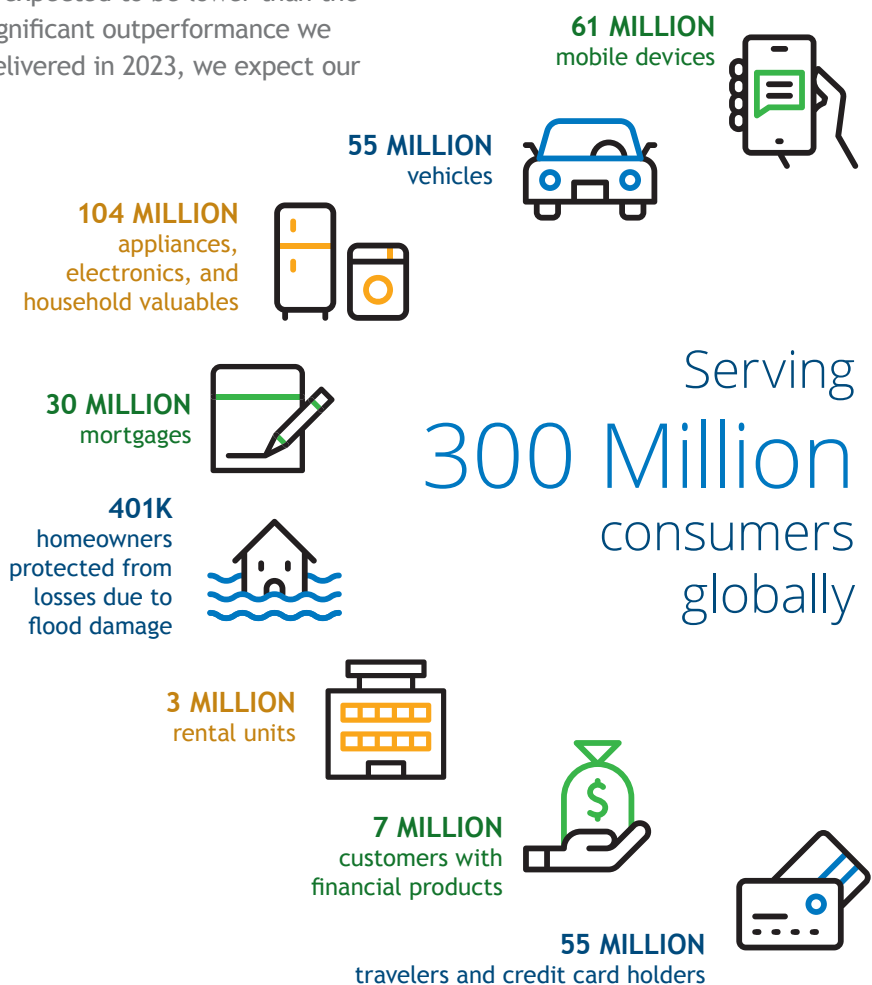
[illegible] expected to be lower than the significant outperformance we delivered in 2023, we expect our

61 MILLION
mobile devices

55 MILLION
vehicles

104 MILLION
appliances, electronics, and household valuables

Serving
300 Million
consumers globally

30 MILLION
mortgages

401K
homeowners protected from losses due to flood damage

3 MILLION
rental units

7 MILLION
customers with financial products

55 MILLION
travelers and credit card holders